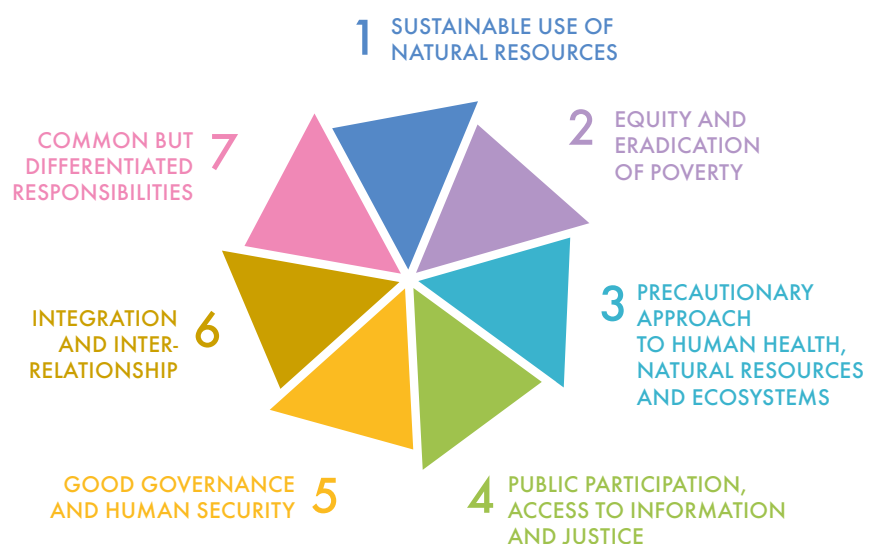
1 SUSTAINABLE USE OF NATURAL RESOURCES

2 EQUITY AND ERADICATION OF POVERTY

3 PRECAUTIONARY APPROACH TO HUMAN HEALTH, NATURAL RESOURCES AND ECOSYSTEMS

4 PUBLIC PARTICIPATION, ACCESS TO INFORMATION AND JUSTICE

5 GOOD GOVERNANCE AND HUMAN SECURITY

6 INTEGRATION AND INTERRELATIONSHIP

7 COMMON BUT DIFFERENTIATED RESPONSIBILITIES